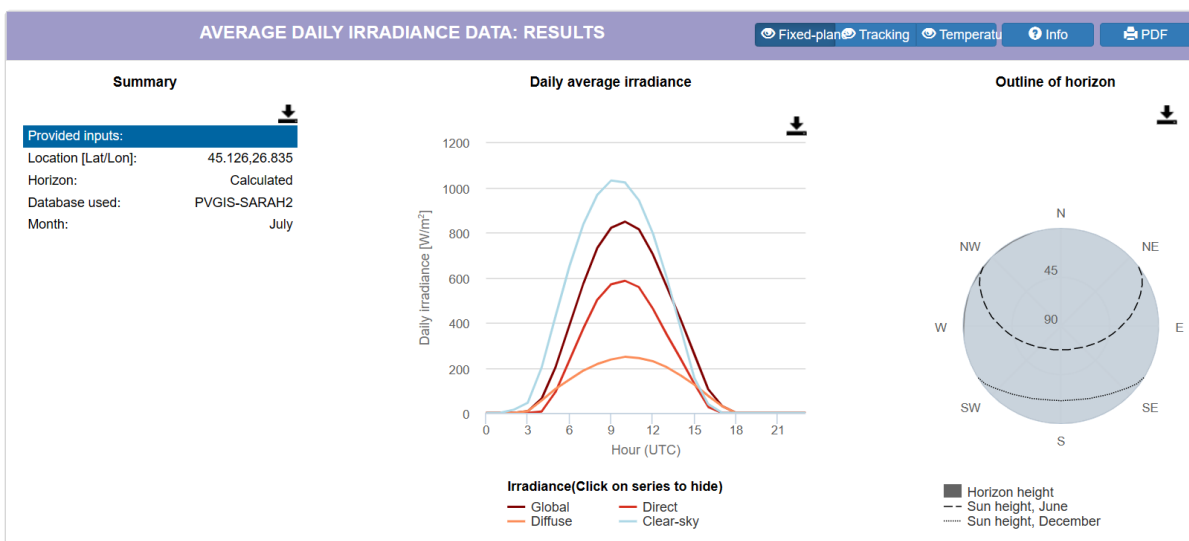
AVERAGE DAILY IRRADIANCE DATA: RESULTS

Fixed-plan Tracking Temperatu Info PDF

Summary

| Provided inputs: | |
|---|---|
| Location [Lat/Lon]: | 45.126,26.835 |
| Horizon: | Calculated |
| Database used: | PVGIS-SARAH2 |
| Month: | July |

Daily average irradiance

1200
1000
800
600
400
200
0

Daily irradiance [W/m²]

0 3 6 9 12 15 18 21

Hour (UTC)

Irradiance(Click on series to hide)
Global
Direct
Diffuse
Clear-sky

Outline of horizon

N
NW
NE
45
W
90
E
SW
SE
S

Horizon height
Sun height, June
Sun height, December